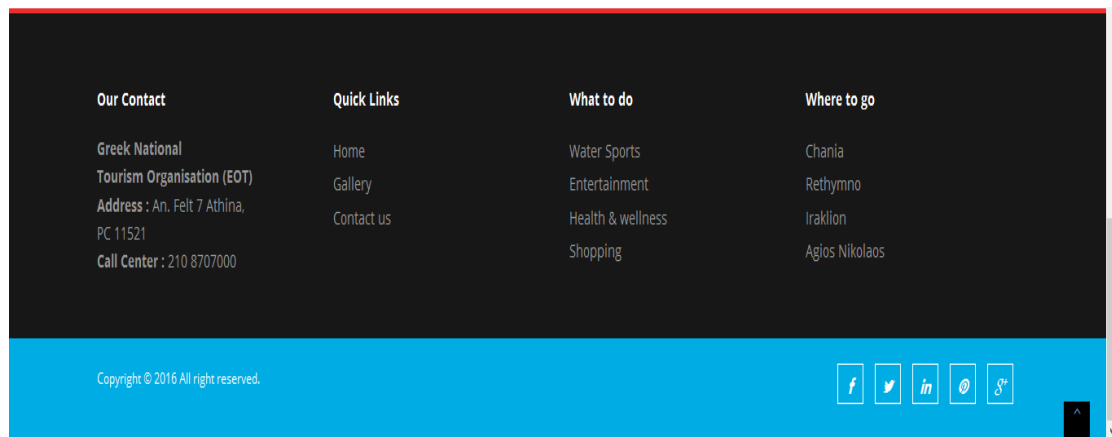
Our Contact

Greek National Tourism Organisation (EOT)
Address : An. Felt 7 Athina, PC 11521
Call Center : 210 8707000

Quick Links

Home
Gallery
Contact us

What to do

Water Sports
Entertainment
Health & wellness
Shopping

Where to go

Chania
Rethymno
Iraklion
Agios Nikolaos

Copyright © 2016 All right reserved.

f
in
g+
^